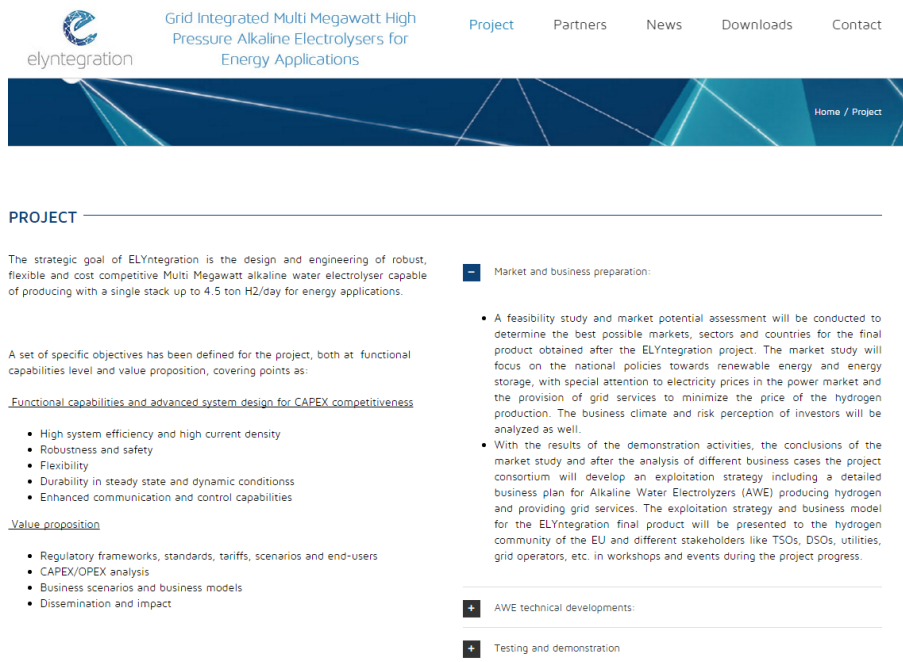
elyntegration

Grid Integrated Multi Megawatt High Pressure Alkaline Electrolysers for Energy Applications

Project Partners News Downloads Contact

Home / Project

PROJECT

The strategic goal of ELYntegration is the design and engineering of robust, flexible and cost competitive Multi Megawatt alkaline water electrolyser capable of producing with a single stack up to 4.5 ton H2/day for energy applications.

A set of specific objectives has been defined for the project, both at functional capabilities level and value proposition, covering points as:

Functional capabilities and advanced system design for CAPEX competitiveness

- High system efficiency and high current density
- Robustness and safety
- Flexibility
- Durability in steady state and dynamic conditionss
- Enhanced communication and control capabilities

Value proposition

- Regulatory frameworks, standards, tariffs, scenarios and end-users
- CAPEX/OPEX analysis
- Business scenarios and business models
- Dissemination and impact

− Market and business preparation:

- A feasibility study and market potential assessment will be conducted to determine the best possible markets, sectors and countries for the final product obtained after the ELYntegration project. The market study will focus on the national policies towards renewable energy and energy storage, with special attention to electricity prices in the power market and the provision of grid services to minimize the price of the hydrogen production. The business climate and risk perception of investors will be analyzed as well.
- With the results of the demonstration activities, the conclusions of the market study and after the analysis of different business cases the project consortium will develop an exploitation strategy including a detailed business plan for Alkaline Water Electrolyzers (AWE) producing hydrogen and providing grid services. The exploitation strategy and business model for the ELYntegration final product will be presented to the hydrogen community of the EU and different stakeholders like TSOs, DSOs, utilities, grid operators, etc. in workshops and events during the project progress.

+ AWE technical developments:

+ Testing and demonstration